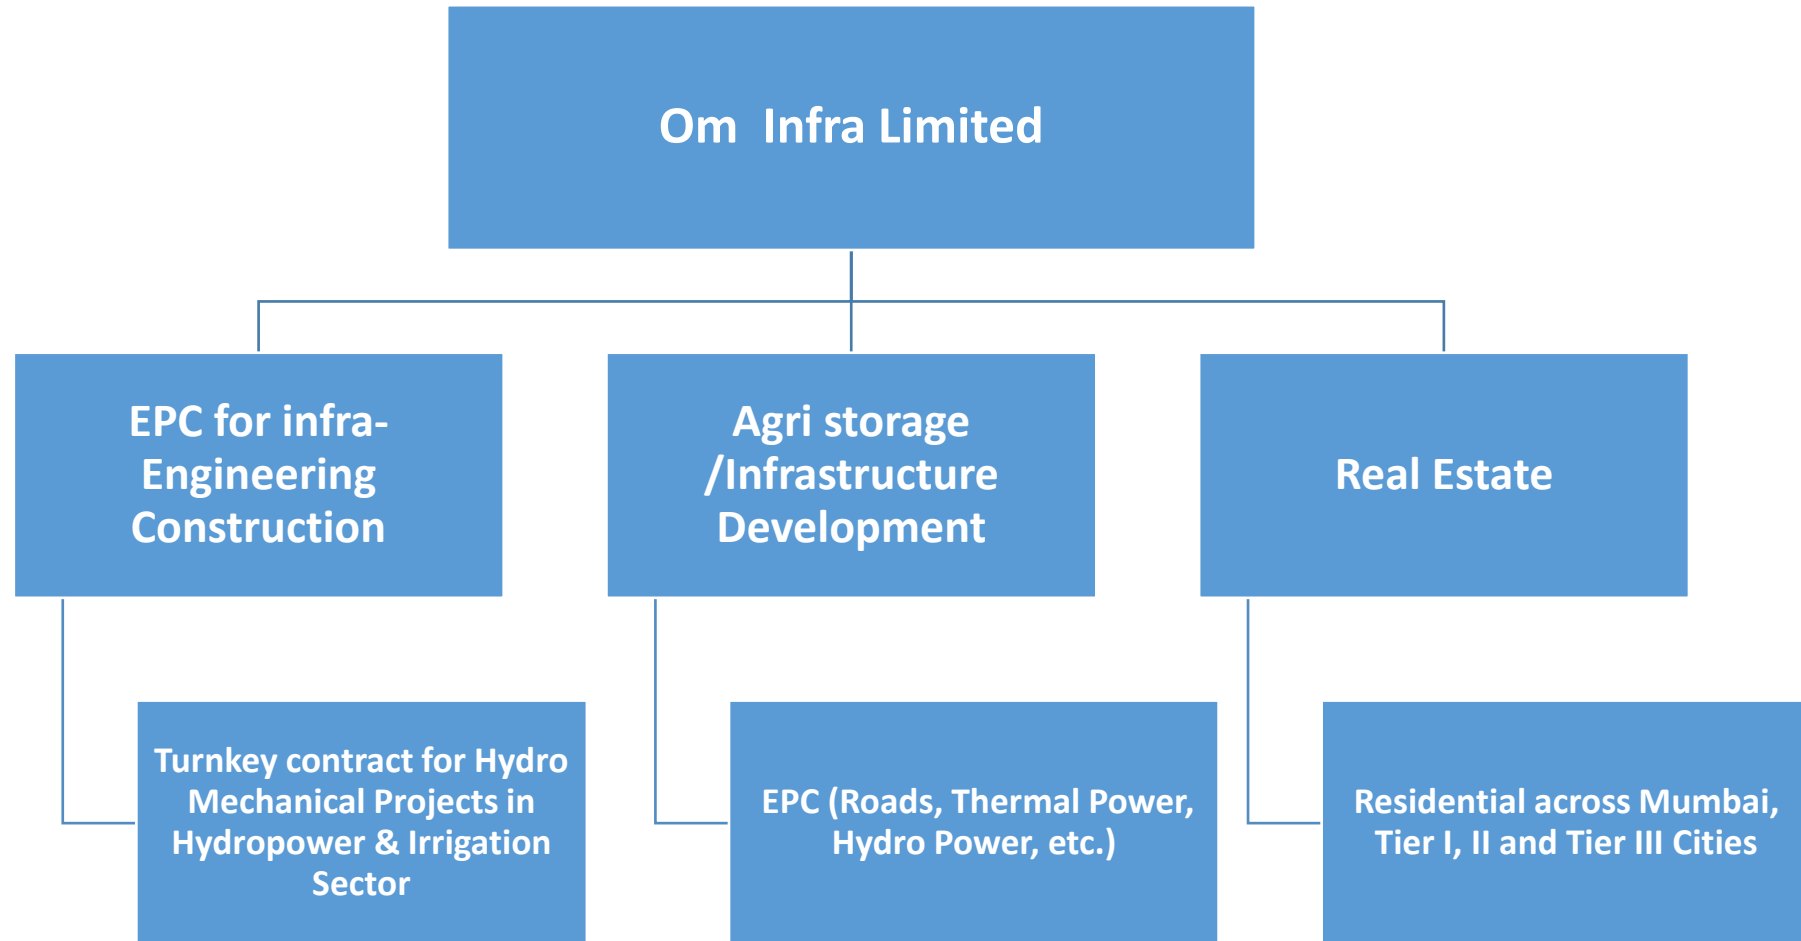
Om Infra Limited

EPC for infra-Engineering Construction

Agri storage /Infrastructure Development

Real Estate

Turnkey contract for Hydro Mechanical Projects in Hydropower & Irrigation Sector

EPC (Roads, Thermal Power, Hydro Power, etc.)

Residential across Mumbai, Tier I, II and Tier III Cities